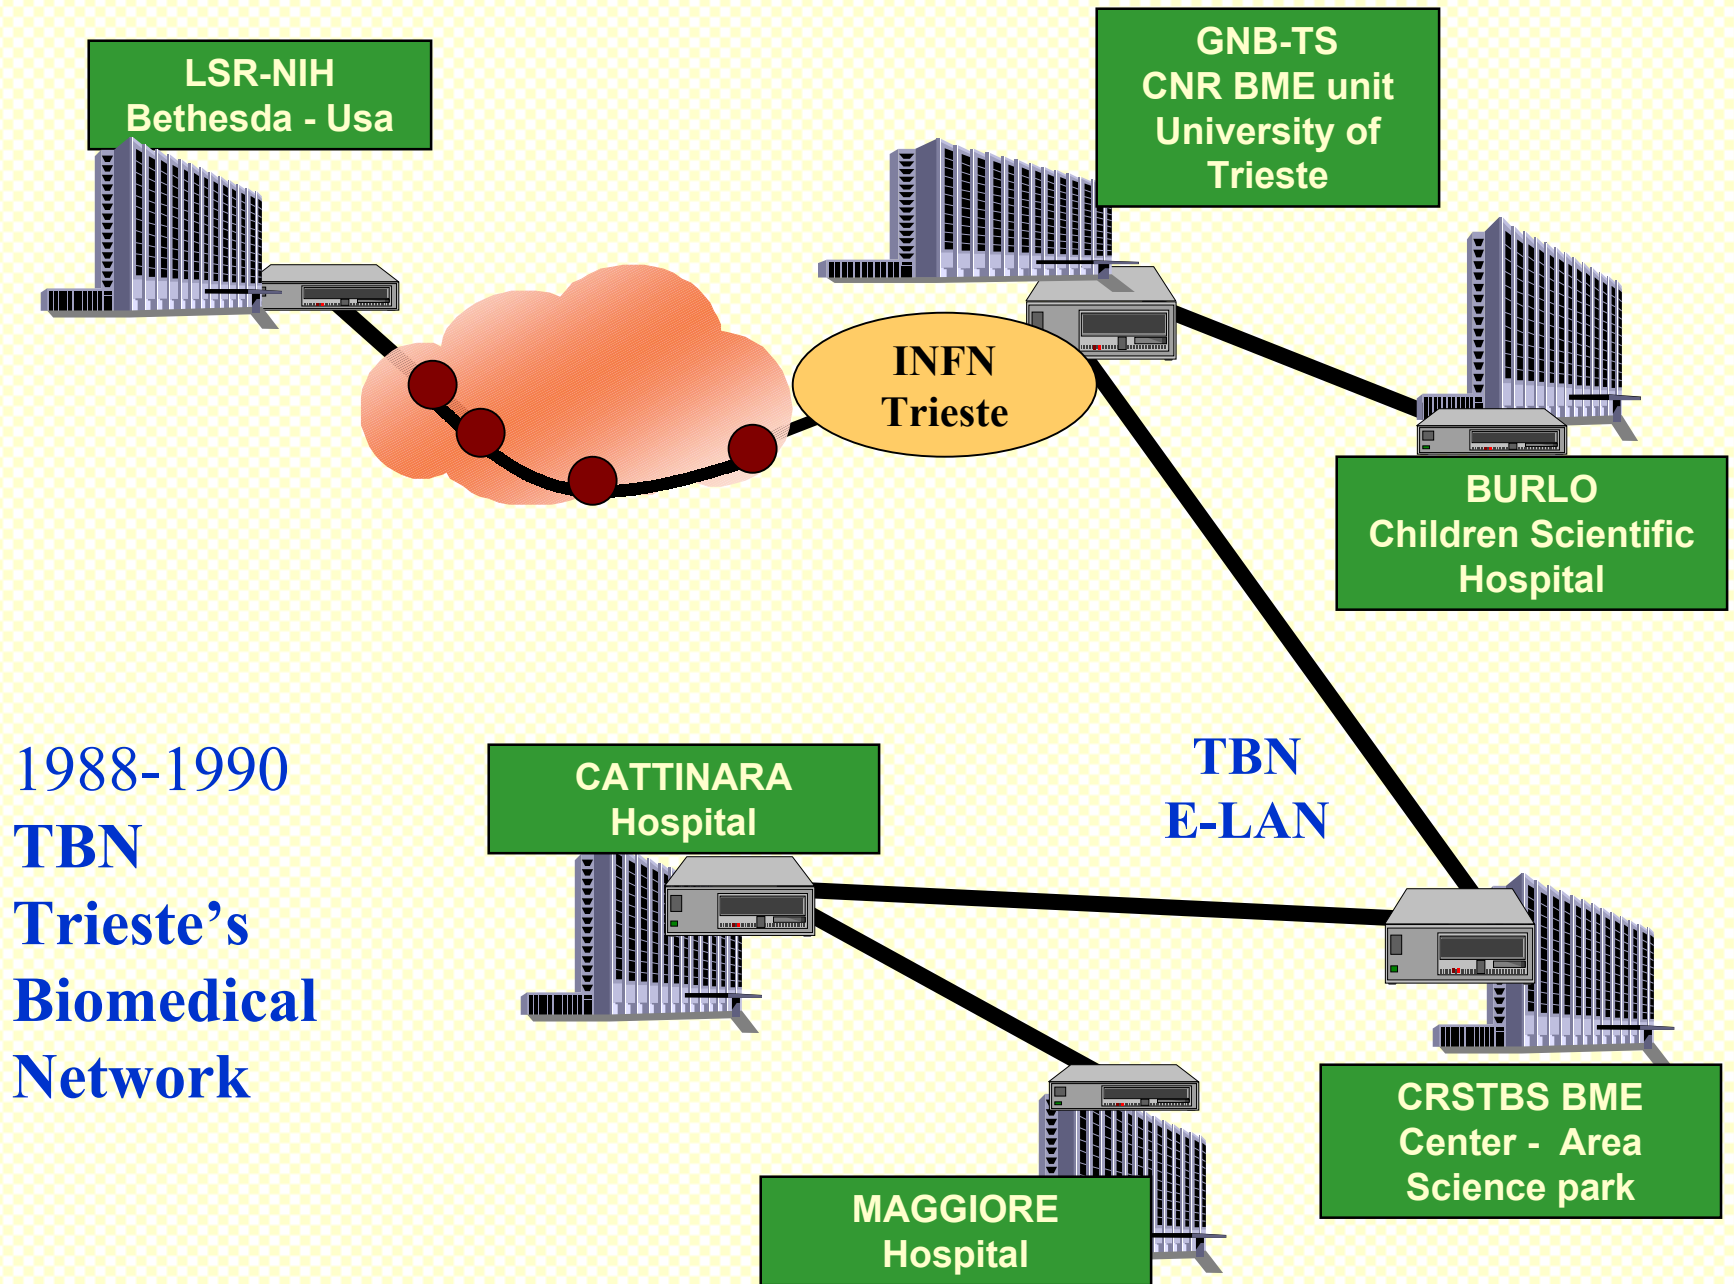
LSR-NIH
Bethesda - Usa

GNB-TS
CNR BME unit
University of
Trieste

INFN
Trieste

BURLO
Children Scientific
Hospital

1988-1990
TBN
Trieste's
Biomedical
Network

CATTINARA
Hospital

TBN
E-LAN

CRSTBS BME
Center - Area
Science park

MAGGIORE
Hospital